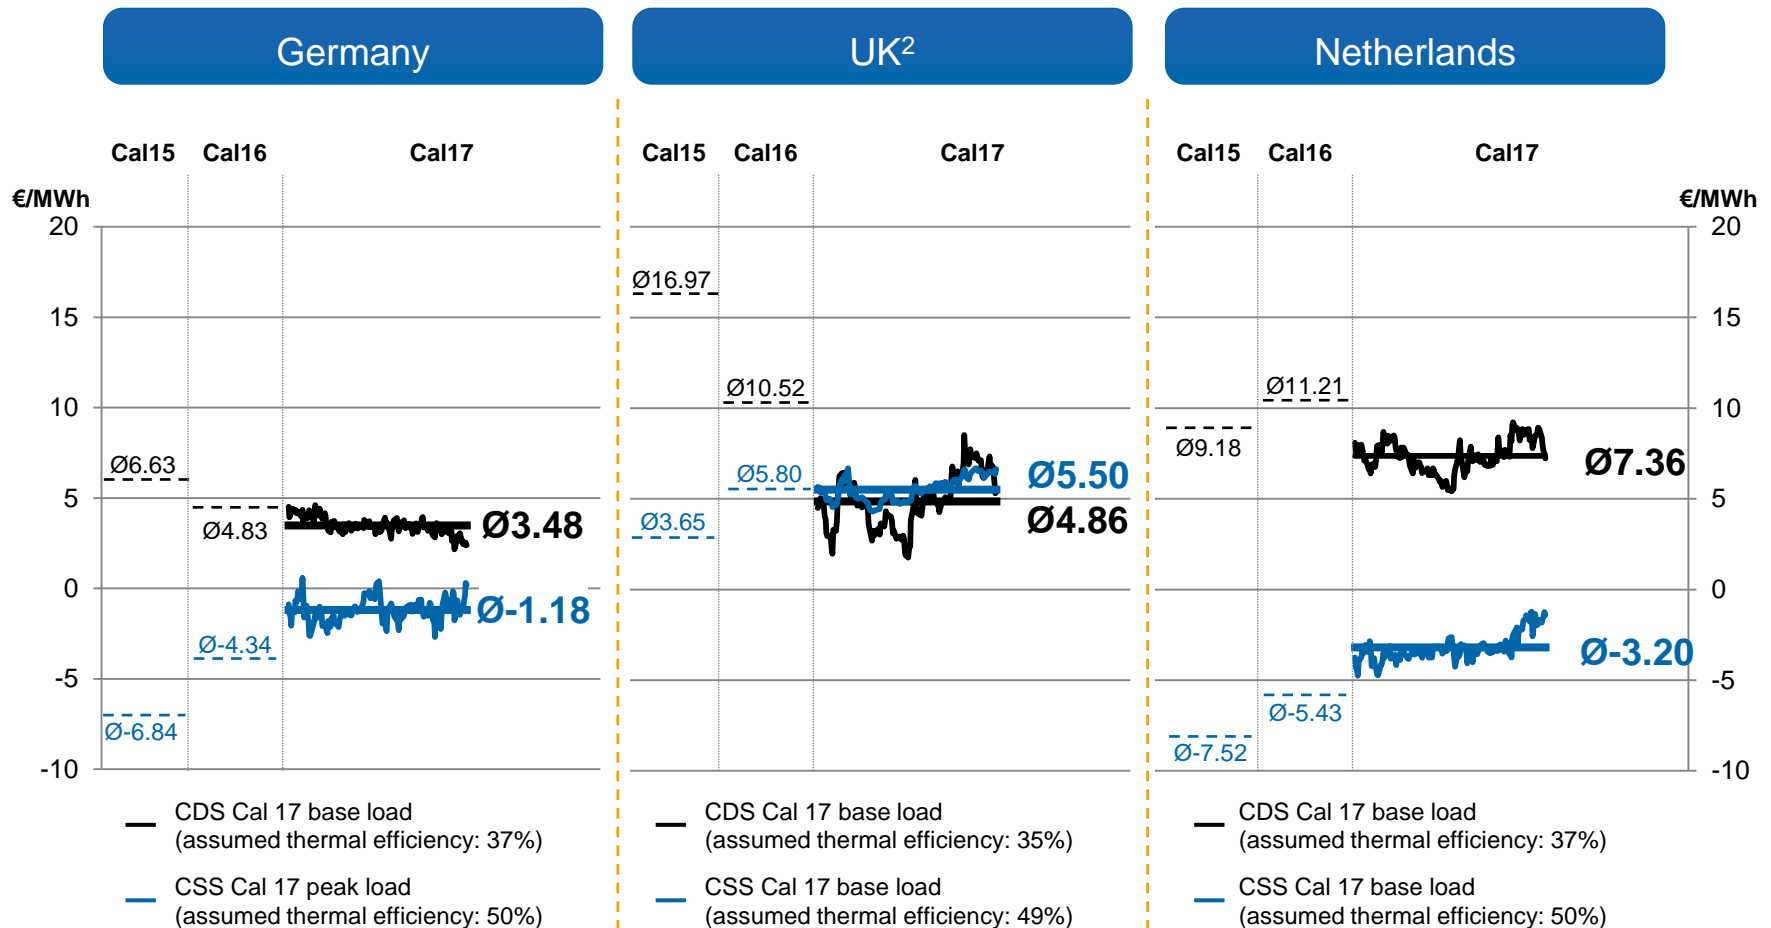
Germany

UK$^2$

Netherlands

Cal15 Cal16 Cal17

€/MWh

20
15
10
5
0
-5
-10

Ø6.63
Ø4.83
Ø3.48
Ø-4.34
Ø-6.84
Ø-1.18

CDS Cal 17 base load (assumed thermal efficiency: 37%)

CSS Cal 17 peak load (assumed thermal efficiency: 50%)

Cal15 Cal16 Cal17

Ø16.97
Ø10.52
Ø5.80
Ø3.65
Ø5.50
Ø4.86

CDS Cal 17 base load (assumed thermal efficiency: 35%)

CSS Cal 17 base load (assumed thermal efficiency: 49%)

Cal15 Cal16 Cal17

€/MWh

20
15
10
5
0
-5
-10

Ø11.21
Ø9.18
Ø7.36
Ø-3.20
Ø-5.43
Ø-7.52

CDS Cal 17 base load (assumed thermal efficiency: 37%)

CSS Cal 17 base load (assumed thermal efficiency: 50%)